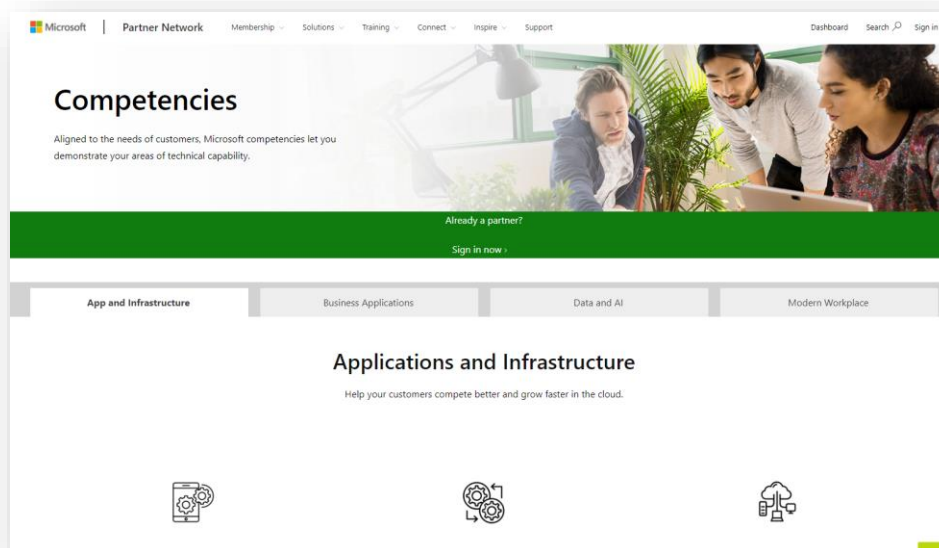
Microsoft | Partner Network Membership Solutions Training Connect Inspire Support Dashboard Search Sign in

Competencies

Aligned to the needs of customers, Microsoft competencies let you demonstrate your areas of technical capability.

Already a partner?

Sign in now ›

App and Infrastructure | Business Applications | Data and AI | Modern Workplace

Applications and Infrastructure

Help your customers compete better and grow faster in the cloud.